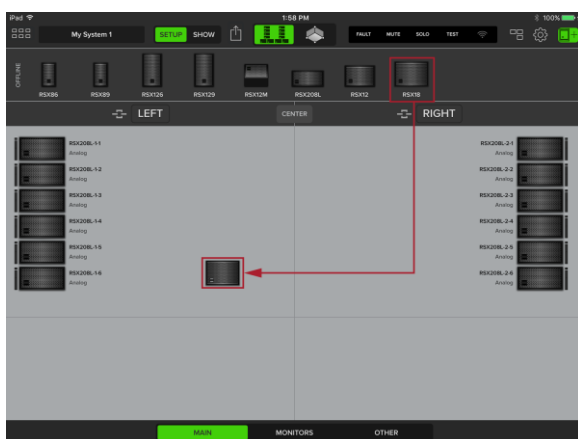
iPad
1:58 PM
100%
My System 1
SETUP
SHOW
FAULT
MUTE
SOLO
TEST
OFFLINE
RSX86
RSX89
RSX126
RSX129
RSX12M
RSX208L
RSX12
RSX18
LEFT
CENTER
RIGHT
RSX208L-1-1
Analog
RSX208L-1-2
Analog
RSX208L-1-3
Analog
RSX208L-1-4
Analog
RSX208L-1-5
Analog
RSX208L-1-6
Analog
RSX208L-2-1
Analog
RSX208L-2-2
Analog
RSX208L-2-3
Analog
RSX208L-2-4
Analog
RSX208L-2-5
Analog
RSX208L-2-6
Analog
MAIN
MONITORS
OTHER